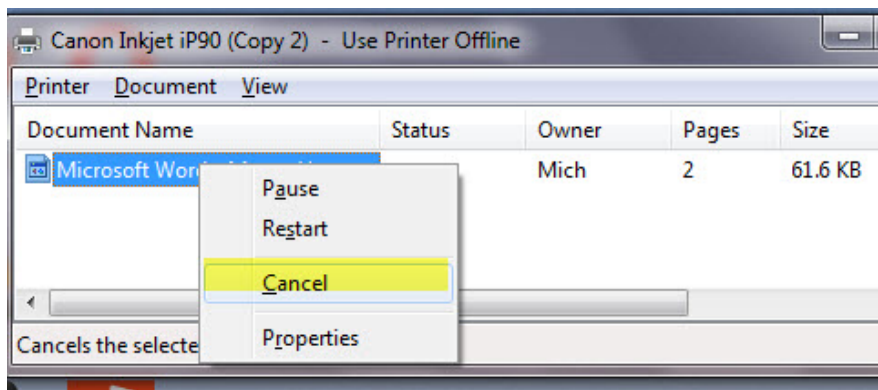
Canon Inkjet iP90 (Copy 2) - Use Printer Offline

Printer Document View

| Document Name | Status | Owner | Pages | Size |
|---|---|---|---|---|
| Microsoft Word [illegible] | | Mich | 2 | 61.6 KB |

Pause
Restart
Cancel
Properties

Cancels the selecte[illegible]